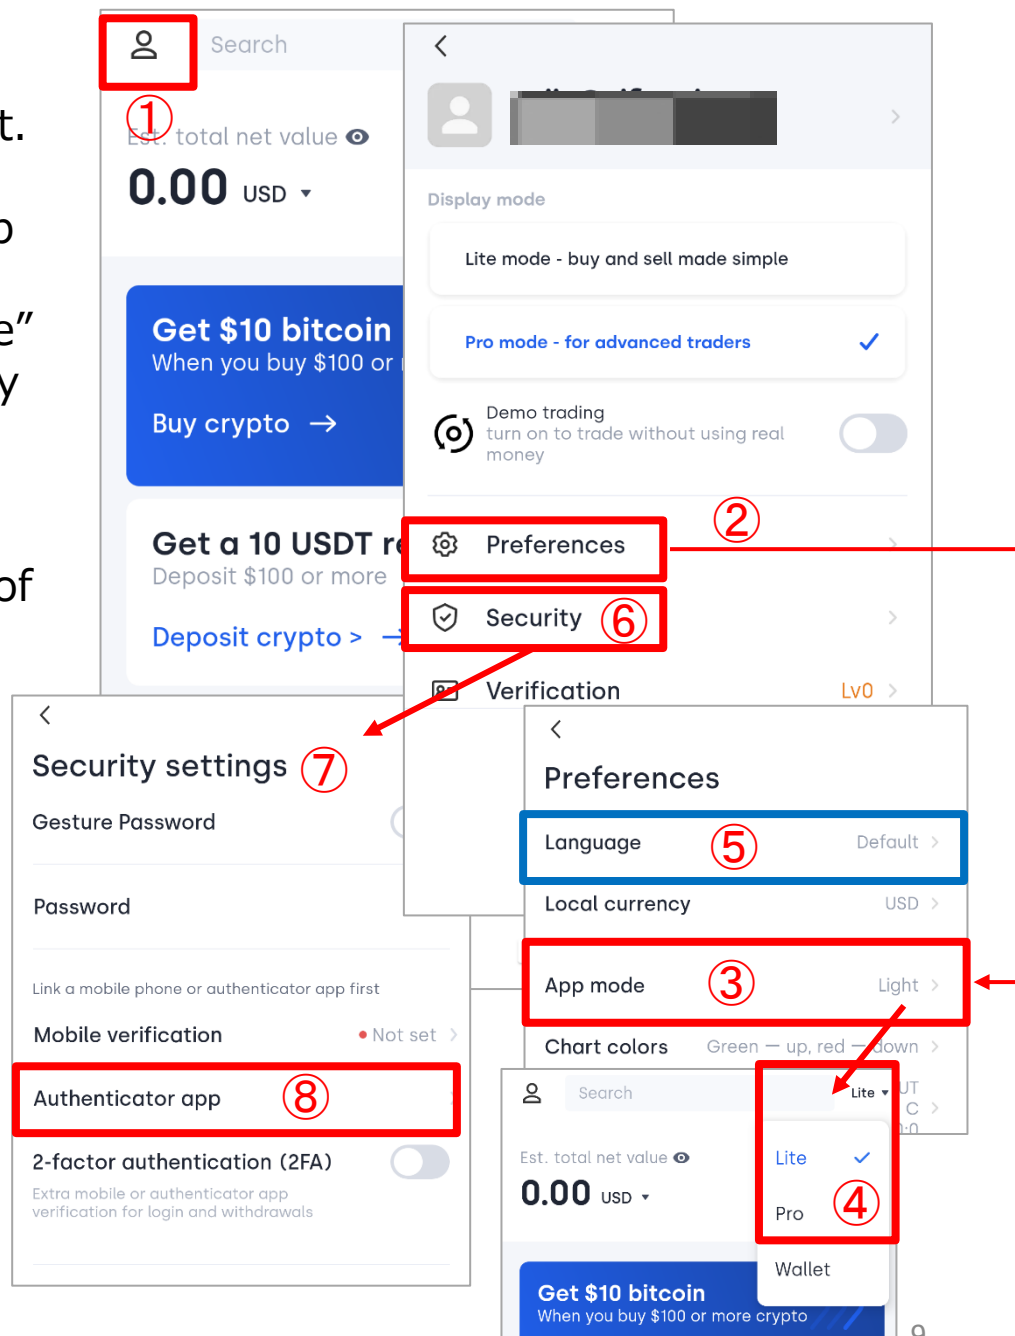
t.
o
e”
y
of

Search
①
Est. total net value
0.00 USD
Get $10 bitcoin
When you buy $100 or
Buy crypto →
Get a 10 USDT re
Deposit $100 or more
Deposit crypto >

Display mode
Lite mode - buy and sell made simple
Pro mode - for advanced traders
Demo trading
turn on to trade without using real money
②
Preferences
Security ⑥
Verification Lv0

Security settings ⑦
Gesture Password
Password
Link a mobile phone or authenticator app first
Mobile verification • Not set
Authenticator app ⑧
2-factor authentication (2FA)
Extra mobile or authenticator app verification for login and withdrawals

Preferences
Language ⑤ Default
Local currency USD
App mode ③ Light
Chart colors Green — up, red — down

Search
Lite
Est. total net value
0.00 USD
Lite
Pro ④
Wallet
Get $10 bitcoin
When you buy $100 or more crypto